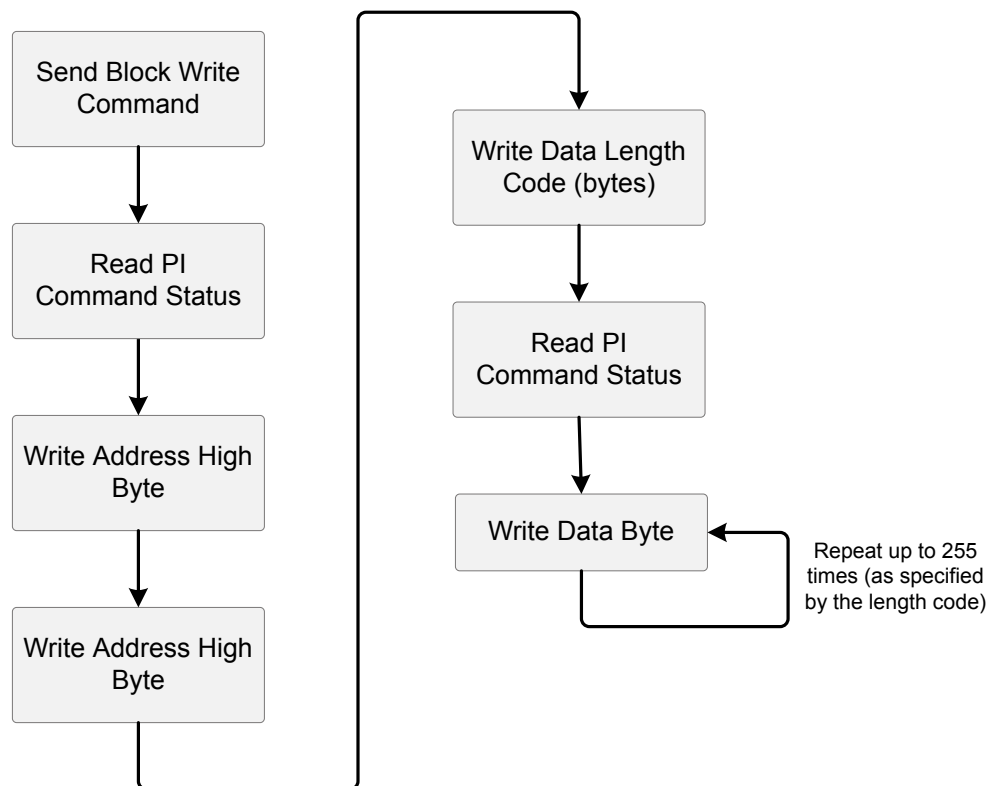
Send Block Write Command

Read PI Command Status

Write Address High Byte

Write Address High Byte

Write Data Length Code (bytes)

Read PI Command Status

Write Data Byte

Repeat up to 255 times (as specified by the length code)